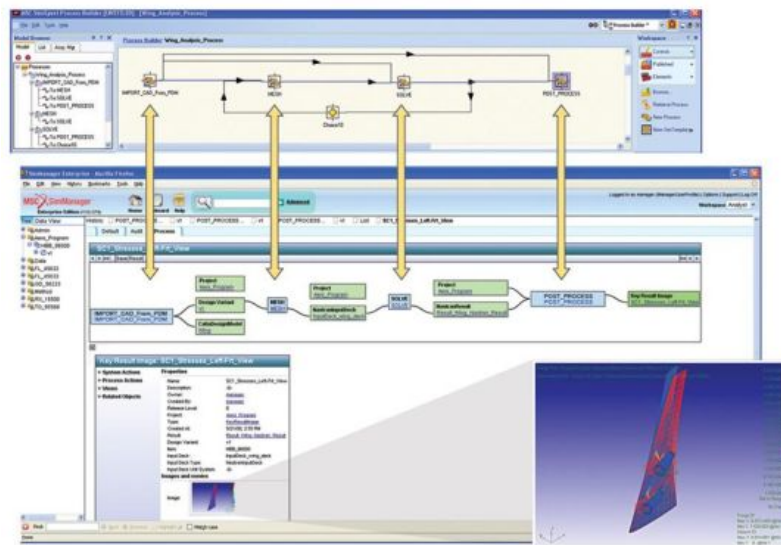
MSC SimXpert Process Builder [UNTITLED] - [Wing_Analysis_Process]

File Edit Tools Help

Model Browser

Model | List | Assy Hgr

Process Builder: Wing_Analysis_Process

Workspace

IMPORT_CAD_Fom_PDM

MESH

SOLVE

POST_PROCESS

Choice10

SimManager Enterprise - Mozilla Firefox

File Edit View History Bookmarks Tools Help

MSC SimManager

Enterprise Edition

Advanced

Logged in as manager

Workspace Analyst

Tree | Data View

Default | Audit | Process

SC1_Stresses_Left-Fit_View

Project

Design Variant

CatiaDesignModel

MESH

Project

Key Result Image

SOLVE

Project

Nastran Result

POST_PROCESS
POST_PROCESS

IMPORT_CAD_From_PDM
IMPORT_CAD_From_PDM

Key Result Image: SC1_Stresses_Left-Fit_View

System Actions

Process Actions

Views

Related Objects

Properties

Name
Description
Owner
Created By
Release Level
Project
Type
Created At
Result
Design Variant
Item
Input Deck
Input Deck Type
Input Deck Unit System

Images and movies

Image

Find

Done